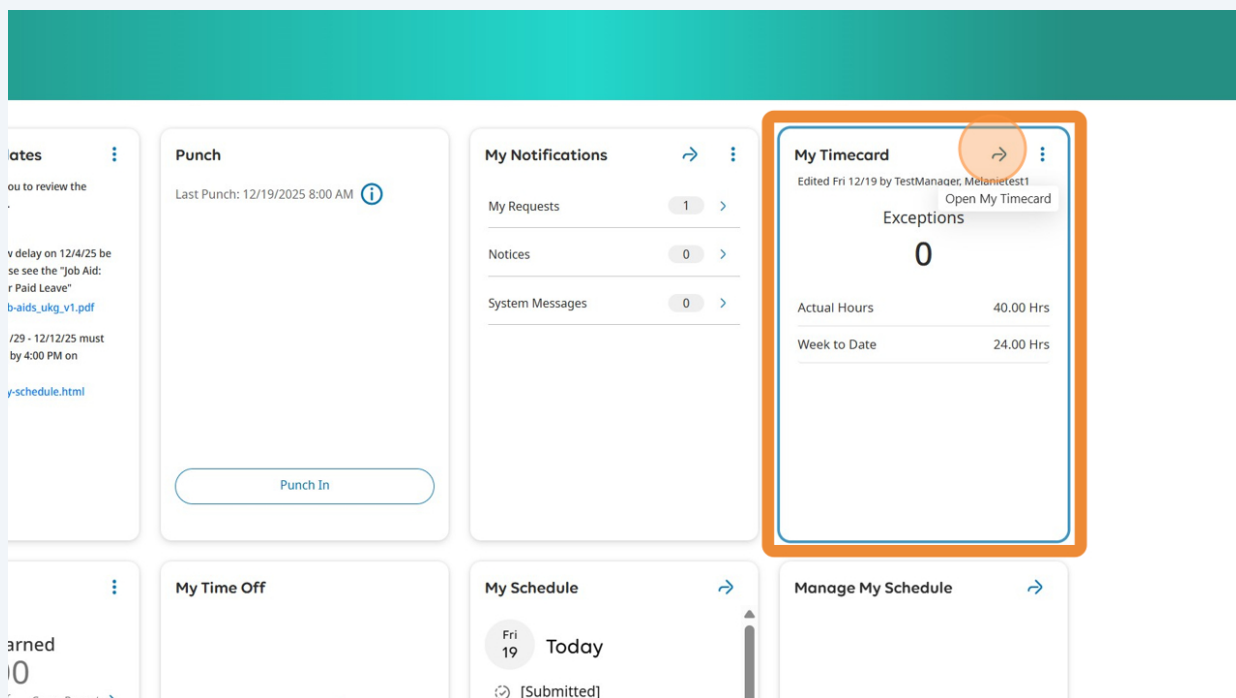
lates

ou to review the

v delay on 12/4/25 be se see the "Job Aid: r Paid Leave"

b-aids_ukg_v1.pdf

/29 - 12/12/25 must by 4:00 PM on

y-schedule.html

Punch

Last Punch: 12/19/2025 8:00 AM

Punch In

My Notifications

My Requests 1

Notices 0

System Messages 0

My Timecard

Edited Fri 12/19 by TestManager, Melanietest1

Open My Timecard

Exceptions

0

Actual Hours 40.00 Hrs

Week to Date 24.00 Hrs

arned

00

My Time Off

My Schedule

Fri 19 Today

[Submitted]

Manage My Schedule